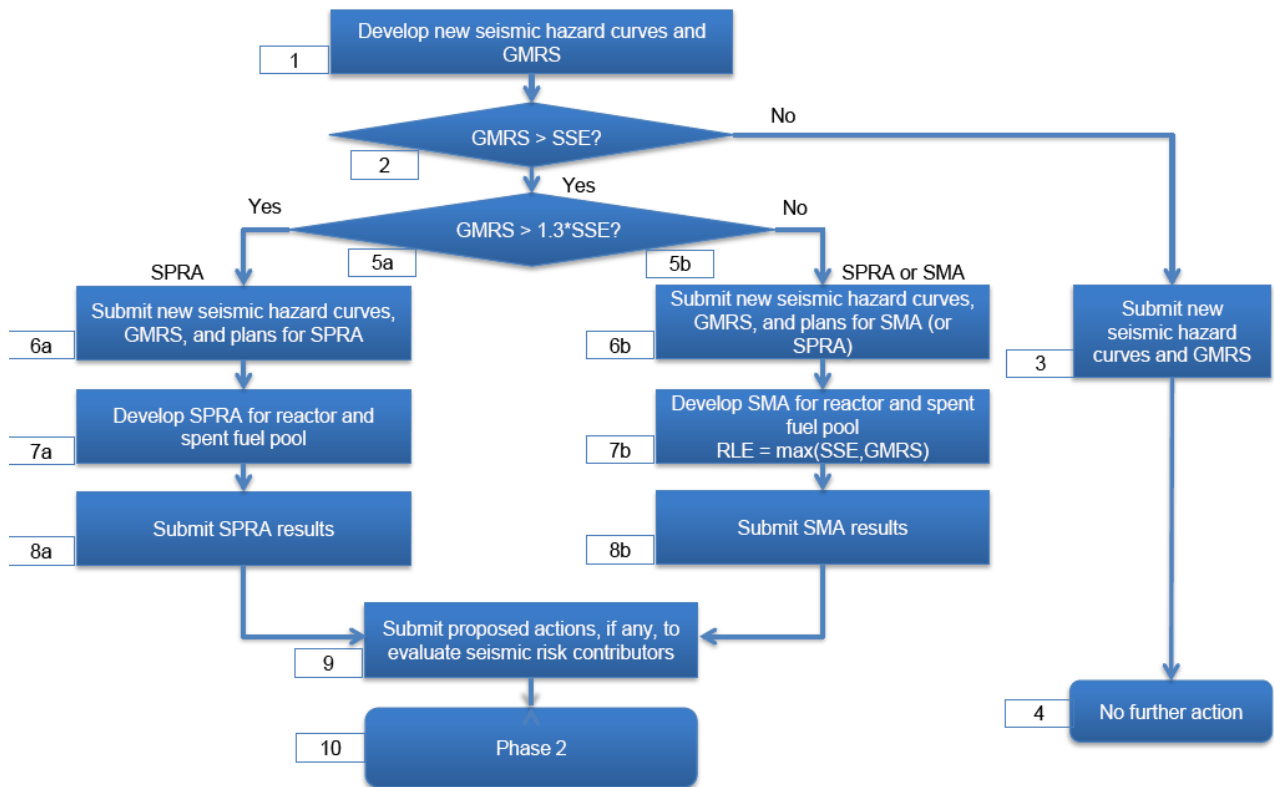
1
Develop new seismic hazard curves and GMRS

GMRS > SSE?
2
No
Yes

GMRS > 1.3*SSE?
Yes
No
5a
5b

SPRA
6a
Submit new seismic hazard curves, GMRS, and plans for SPRA

7a
Develop SPRA for reactor and spent fuel pool

8a
Submit SPRA results

SPRA or SMA
6b
Submit new seismic hazard curves, GMRS, and plans for SMA (or SPRA)

7b
Develop SMA for reactor and spent fuel pool
RLE = max(SSE,GMRS)

8b
Submit SMA results

3
Submit new seismic hazard curves and GMRS

9
Submit proposed actions, if any, to evaluate seismic risk contributors

10
Phase 2

4
No further action